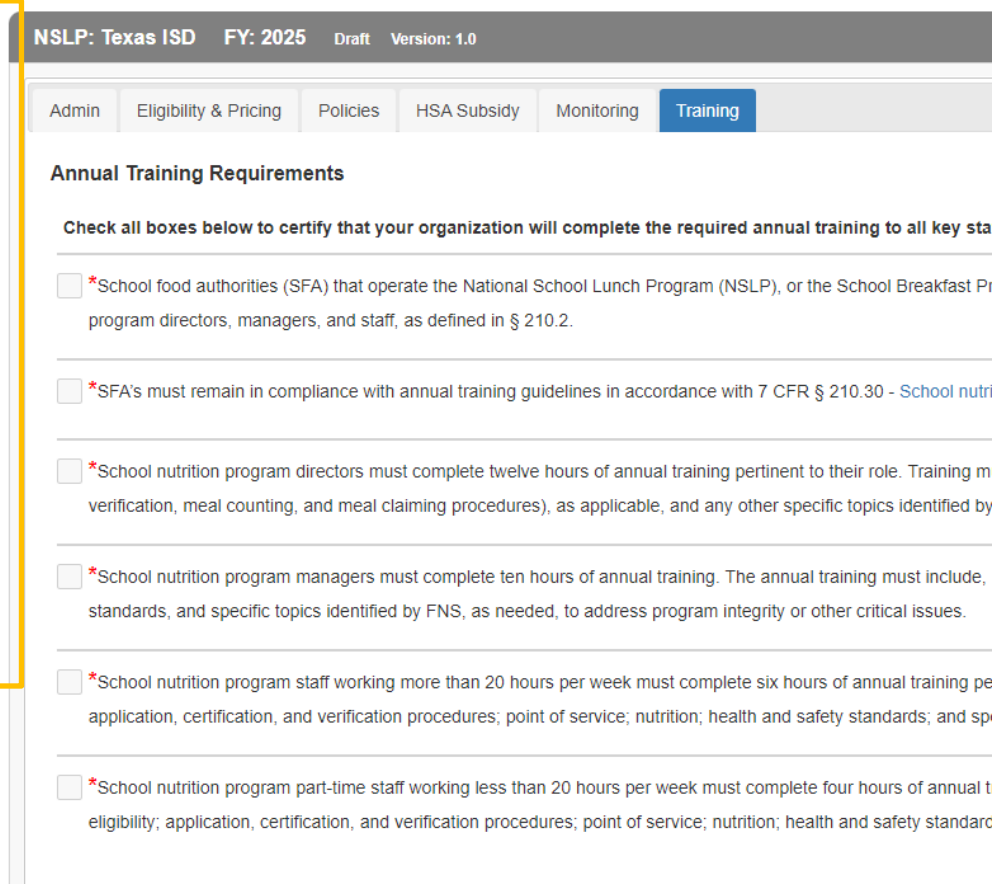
NSLP: Texas ISD FY: 2025 Draft Version: 1.0

Admin | Eligibility & Pricing | Policies | HSA Subsidy | Monitoring | Training

Annual Training Requirements

Check all boxes below to certify that your organization will complete the required annual training to all key sta

*School food authorities (SFA) that operate the National School Lunch Program (NSLP), or the School Breakfast Pr program directors, managers, and staff, as defined in § 210.2.

*SFA's must remain in compliance with annual training guidelines in accordance with 7 CFR § 210.30 - School nutri

*School nutrition program directors must complete twelve hours of annual training pertinent to their role. Training m verification, meal counting, and meal claiming procedures), as applicable, and any other specific topics identified by

*School nutrition program managers must complete ten hours of annual training. The annual training must include, standards, and specific topics identified by FNS, as needed, to address program integrity or other critical issues.

*School nutrition program staff working more than 20 hours per week must complete six hours of annual training pe application, certification, and verification procedures; point of service; nutrition; health and safety standards; and sp

*School nutrition program part-time staff working less than 20 hours per week must complete four hours of annual t eligibility; application, certification, and verification procedures; point of service; nutrition; health and safety standard